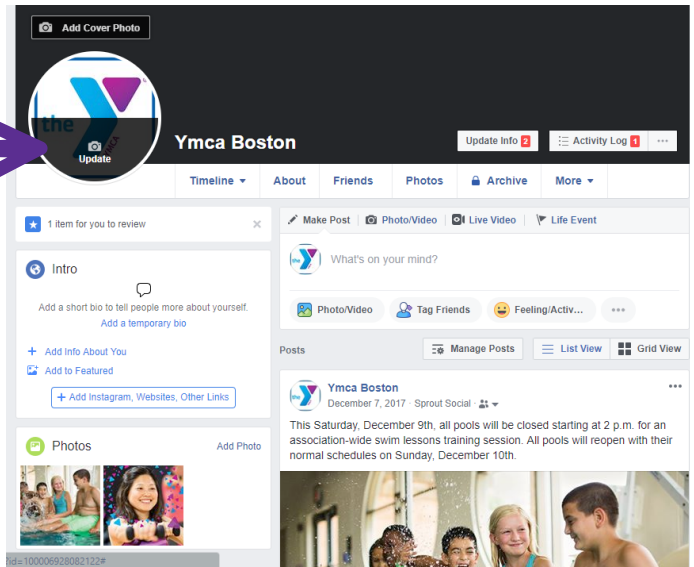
Add Cover Photo

the

Update

Ymca Boston

Update Info 2

Activity Log 1

···

Timeline ▾

About

Friends

Photos

Archive

More ▾

1 item for you to review

Intro

Add a short bio to tell people more about yourself.

Add a temporary bio

+ Add Info About You

Add to Featured

+ Add Instagram, Websites, Other Links

Photos

Add Photo

Make Post

Photo/Video

Live Video

Life Event

What's on your mind?

Photo/Video

Tag Friends

Feeling/Activ...

···

Posts

Manage Posts

List View

Grid View

Ymca Boston

December 7, 2017 · Sprout Social ·

This Saturday, December 9th, all pools will be closed starting at 2 p.m. for an association-wide swim lessons training session. All pools will reopen with their normal schedules on Sunday, December 10th.

id=100006928082122#